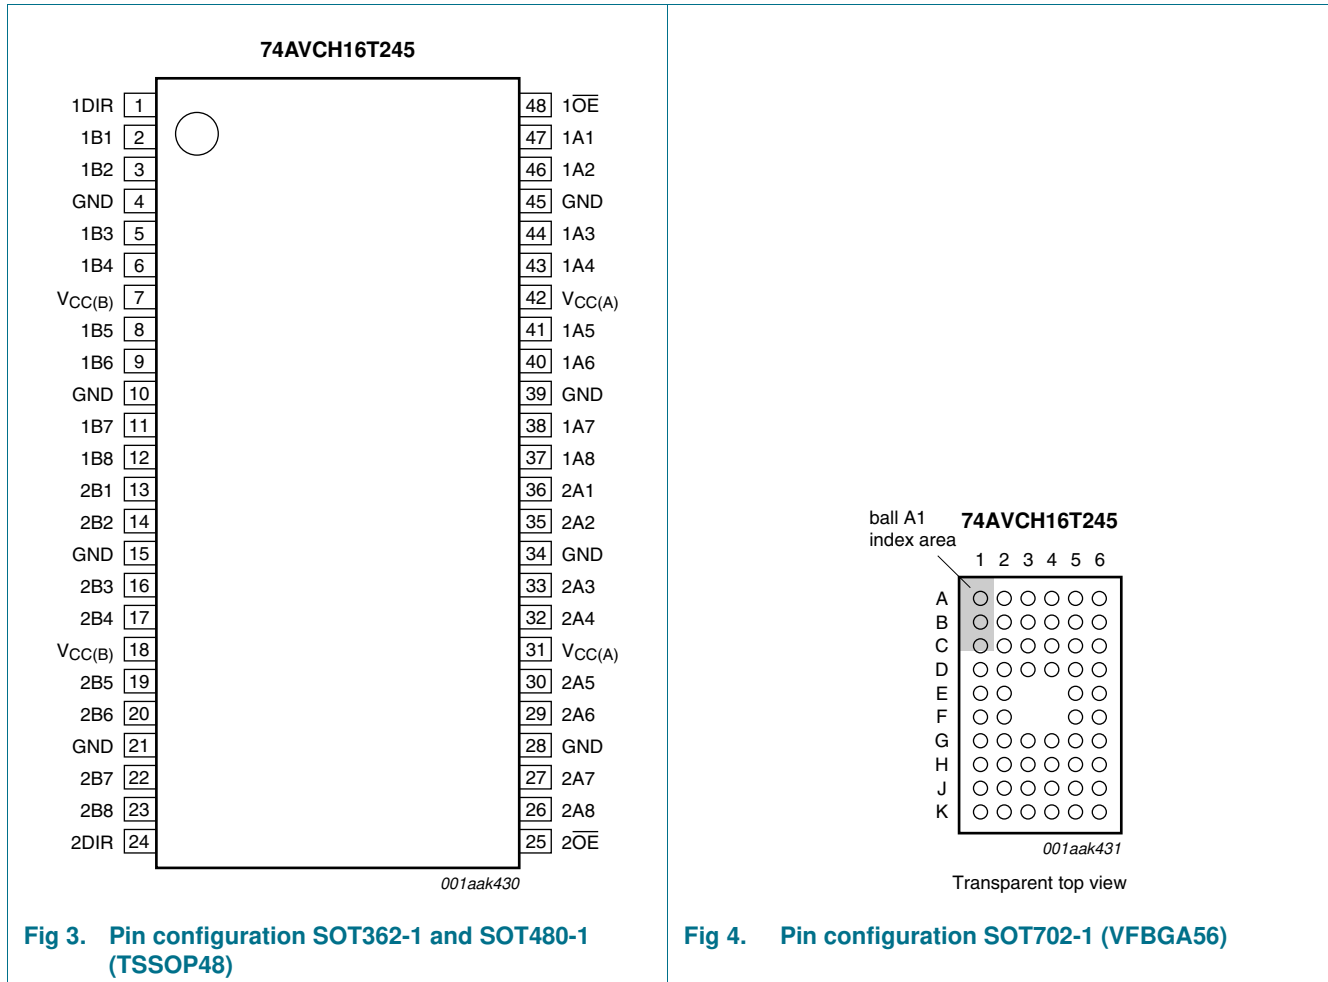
74AVCH16T245

1DIR 1
1B1 2
1B2 3
GND 4
1B3 5
1B4 6
$V_{CC(B)}$ 7
1B5 8
1B6 9
GND 10
1B7 11
1B8 12
2B1 13
2B2 14
GND 15
2B3 16
2B4 17
$V_{CC(B)}$ 18
2B5 19
2B6 20
GND 21
2B7 22
2B8 23
2DIR 24

48 $1\overline{OE}$
47 1A1
46 1A2
45 GND
44 1A3
43 1A4
42 $V_{CC(A)}$
41 1A5
40 1A6
39 GND
38 1A7
37 1A8
36 2A1
35 2A2
34 GND
33 2A3
32 2A4
31 $V_{CC(A)}$
30 2A5
29 2A6
28 GND
27 2A7
26 2A8
25 $2\overline{OE}$

001aak430

Fig 3. Pin configuration SOT362-1 and SOT480-1 (TSSOP48)

ball A1 index area

74AVCH16T245

1 2 3 4 5 6

A
B
C
D
E
F
G
H
J
K

001aak431

Transparent top view

Fig 4. Pin configuration SOT702-1 (VFBGA56)